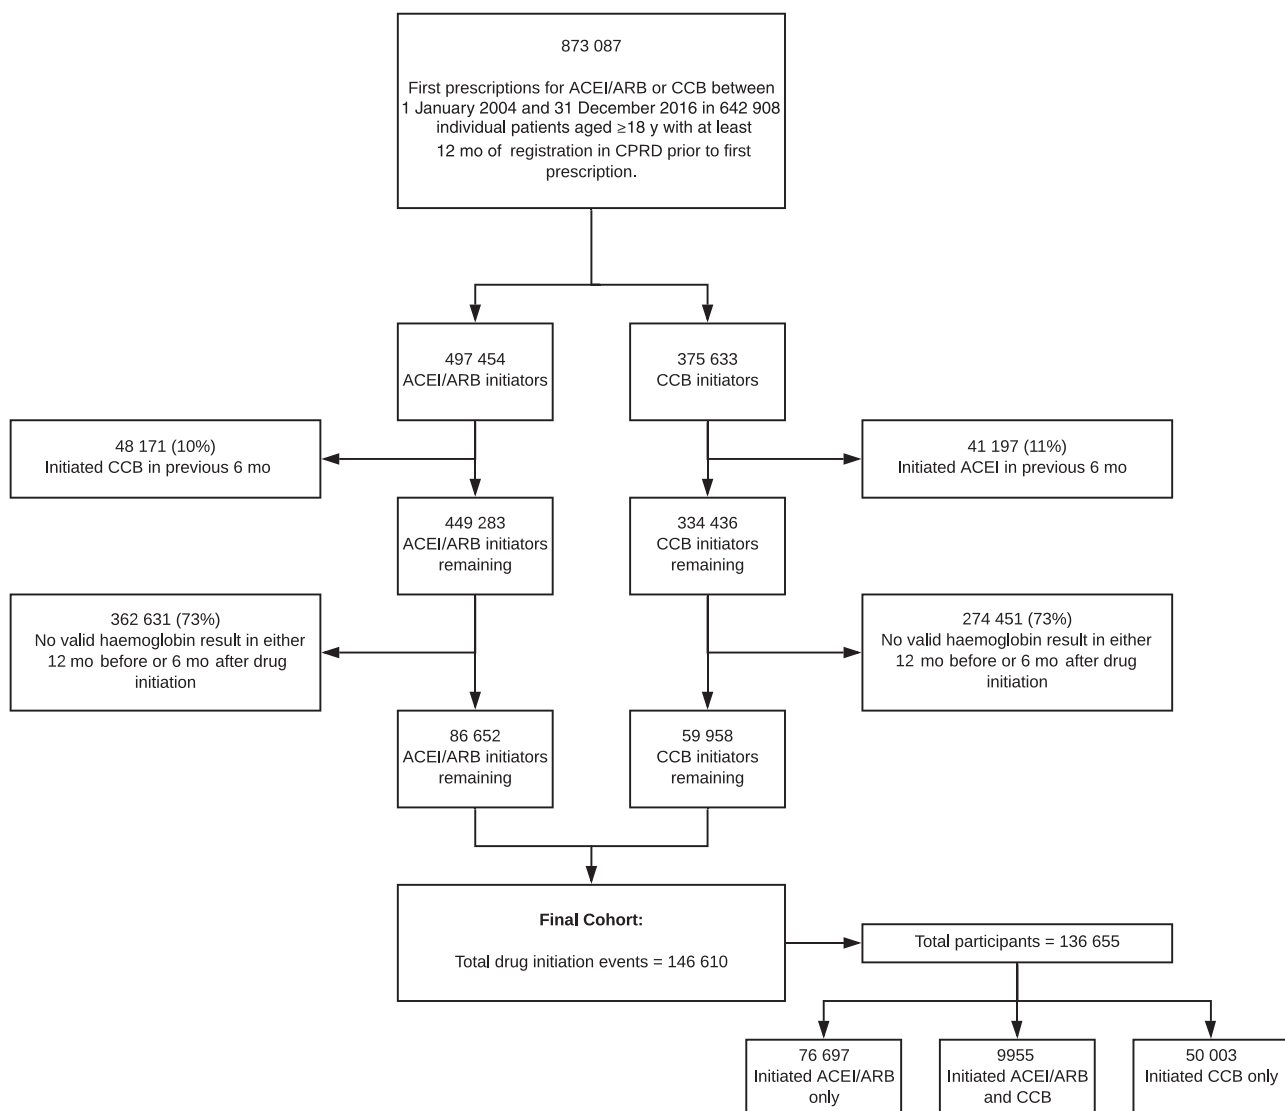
873 087

First prescriptions for ACEI/ARB or CCB between 1 January 2004 and 31 December 2016 in 642 908 individual patients aged ≥18 y with at least 12 mo of registration in CPRD prior to first prescription.

497 454
ACEI/ARB initiators

375 633
CCB initiators

48 171 (10%)
Initiated CCB in previous 6 mo

41 197 (11%)
Initiated ACEI in previous 6 mo

449 283
ACEI/ARB initiators remaining

334 436
CCB initiators remaining

362 631 (73%)
No valid haemoglobin result in either 12 mo before or 6 mo after drug initiation

274 451 (73%)
No valid haemoglobin result in either 12 mo before or 6 mo after drug initiation

86 652
ACEI/ARB initiators remaining

59 958
CCB initiators remaining

Final Cohort:

Total drug initiation events = 146 610

Total participants = 136 655

76 697
Initiated ACEI/ARB only

9955
Initiated ACEI/ARB and CCB

50 003
Initiated CCB only